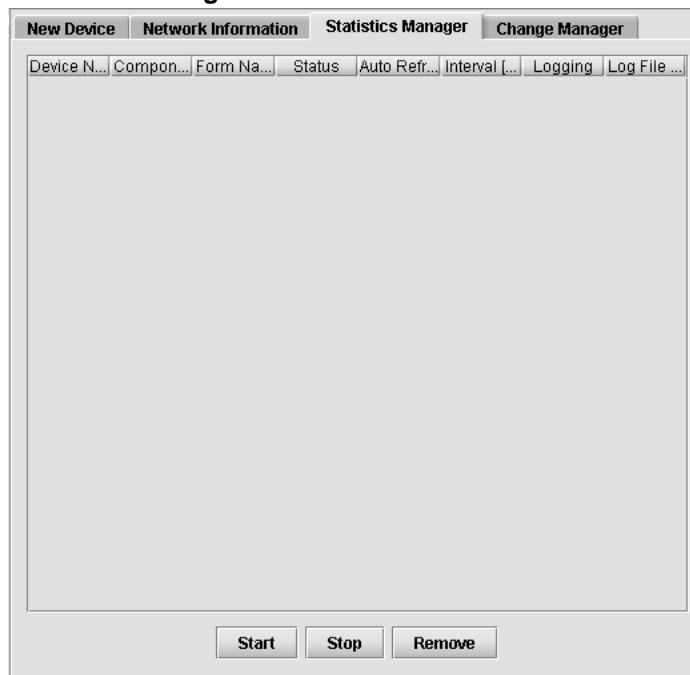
New Device | Network Information | Statistics Manager | Change Manager

| Device N... | Compon... | Form Na... | Status | Auto Refr... | Interval [... | Logging | Log File ... |
|---|---|---|---|---|---|---|---|

Start Stop Remove